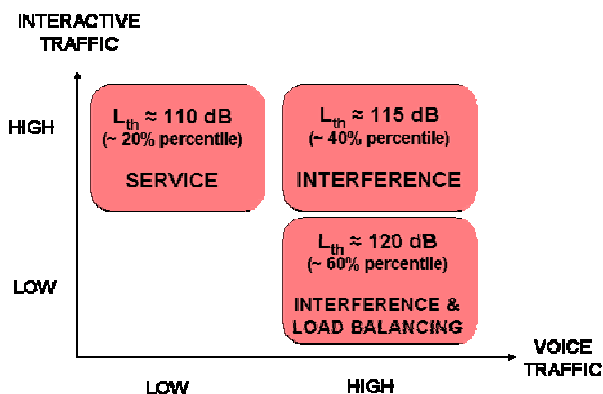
INTERACTIVE TRAFFIC

HIGH

$L_{th} \approx 110$ dB
(~ 20% percentile)

SERVICE

$L_{th} \approx 115$ dB
(~ 40% percentile)

INTERFERENCE

LOW

$L_{th} \approx 120$ dB
(~ 60% percentile)

INTERFERENCE & LOAD BALANCING

VOICE TRAFFIC

LOW

HIGH